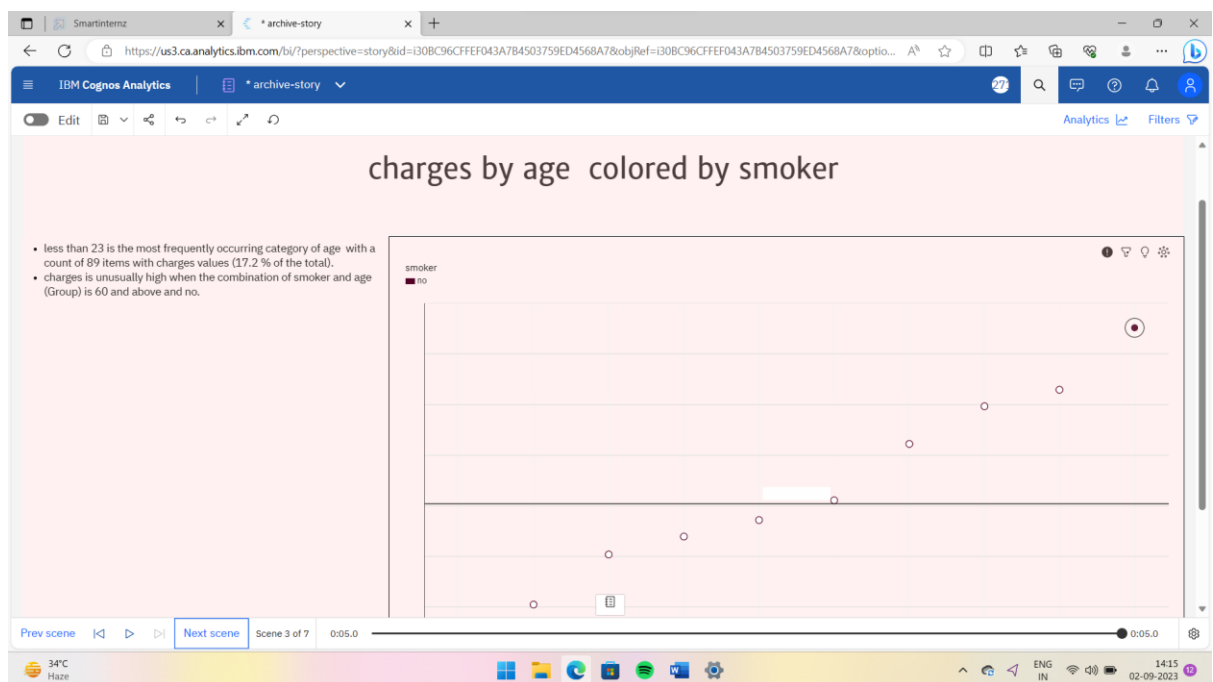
Smartinternz
* archive-story
https://us3.ca.analytics.ibm.com/bi/?perspective=story&id=i30BC96CFFEF043A7B4503759ED4568A7&objRef=i30BC96CFFEF043A7B4503759ED4568A7&optio...

IBM Cognos Analytics
* archive-story
27

Edit
Analytics
Filters

charges by age colored by smoker

• less than 23 is the most frequently occurring category of age with a count of 89 items with charges values (17.2 % of the total).
• charges is unusually high when the combination of smoker and age (Group) is 60 and above and no.

smoker
no

Prev scene
Next scene
Scene 3 of 7
0:05.0
0:05.0

34°C
Haze
ENG
IN
14:15
02-09-2023
12